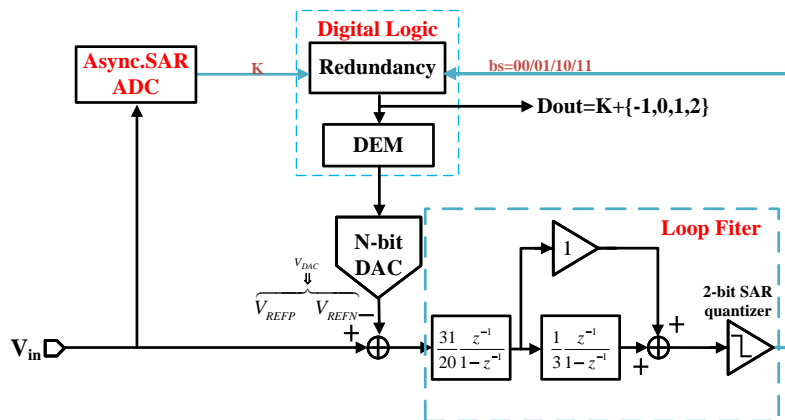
Digital Logic

Async.SAR ADC

K

Redundancy

bs=00/01/10/11

Dout=K+{-1,0,1,2}

DEM

N-bit DAC

Loop Fiter

$V_{DAC}$

$V_{REFP}$ $V_{REFN}$

−

+

$V_{in}$

$\frac{31}{20}\frac{z^{-1}}{1-z^{-1}}$

1

$\frac{1}{3}\frac{z^{-1}}{1-z^{-1}}$

+

+

2-bit SAR quantizer